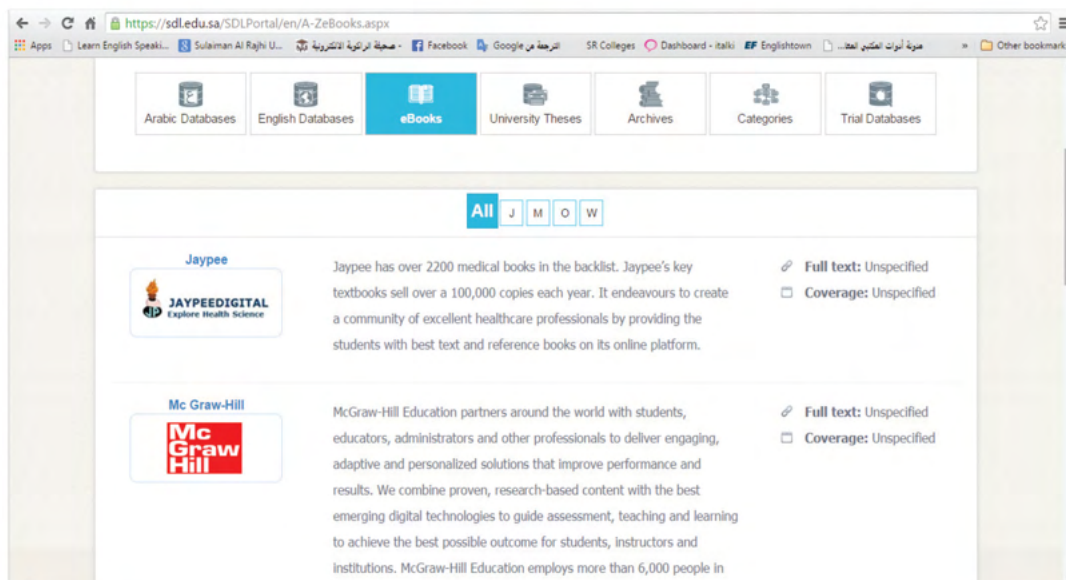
https://sdl.edu.sa/SDLPortal/en/A-ZeBooks.aspx

Apps Learn English Speaki... Sulaiman Al Rajhi U... صحيفة الراكوبة الالكترونية Facebook Google الترجمة من SR Colleges Dashboard - italki Englishtown مدونة أدوات المكتبي العلا... » Other bookmark

Arabic Databases | English Databases | eBooks | University Theses | Archives | Categories | Trial Databases

All J M O W

Jaypee

JAYPEEDIGITAL Explore Health Science

Jaypee has over 2200 medical books in the backlist. Jaypee's key textbooks sell over a 100,000 copies each year. It endeavours to create a community of excellent healthcare professionals by providing the students with best text and reference books on its online platform.

Full text: Unspecified
Coverage: Unspecified

Mc Graw-Hill

Mc Graw Hill

McGraw-Hill Education partners around the world with students, educators, administrators and other professionals to deliver engaging, adaptive and personalized solutions that improve performance and results. We combine proven, research-based content with the best emerging digital technologies to guide assessment, teaching and learning to achieve the best possible outcome for students, instructors and institutions. McGraw-Hill Education employs more than 6,000 people in

Full text: Unspecified
Coverage: Unspecified